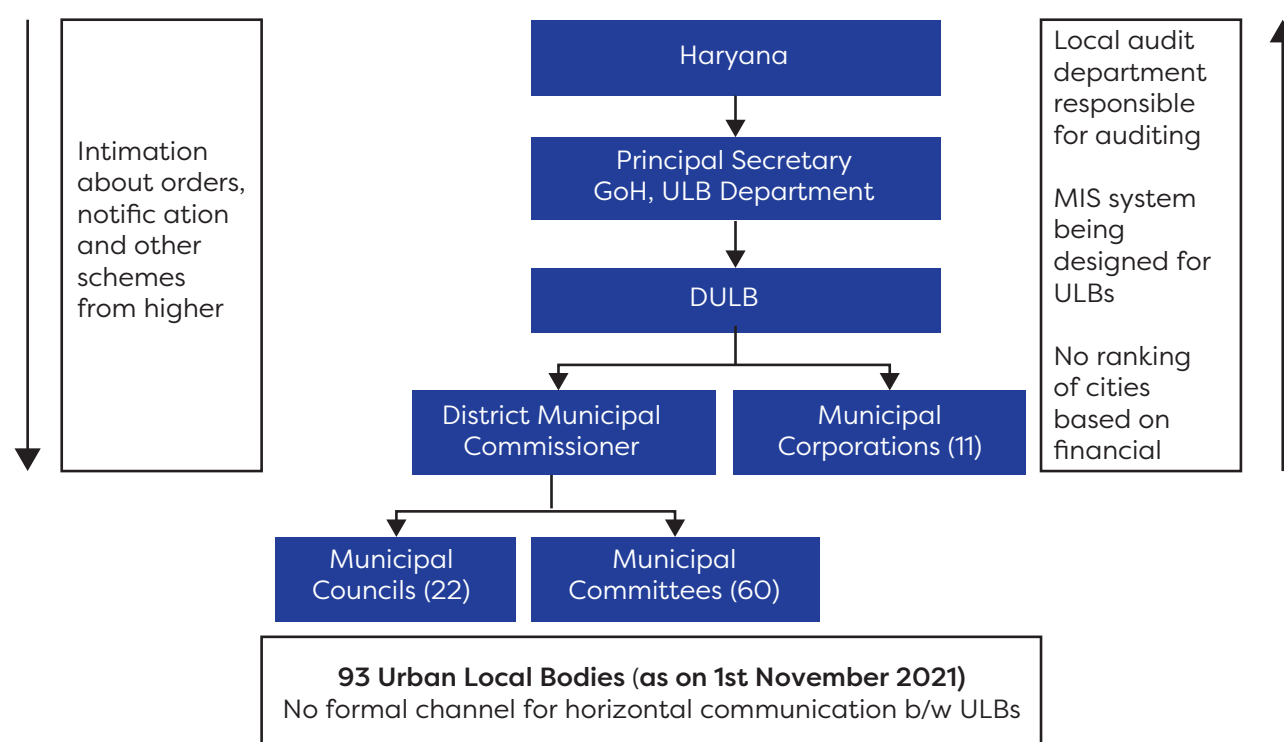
Intimation about orders, notific ation and other schemes from higher

Haryana

Principal Secretary GoH, ULB Department

DULB

District Municipal Commissioner

Municipal Corporations (11)

Municipal Councils (22)

Municipal Committees (60)

Local audit department responsible for auditing

MIS system being designed for ULBs

No ranking of cities based on financial

**93 Urban Local Bodies (as on 1st November 2021)**
No formal channel for horizontal communication b/w ULBs